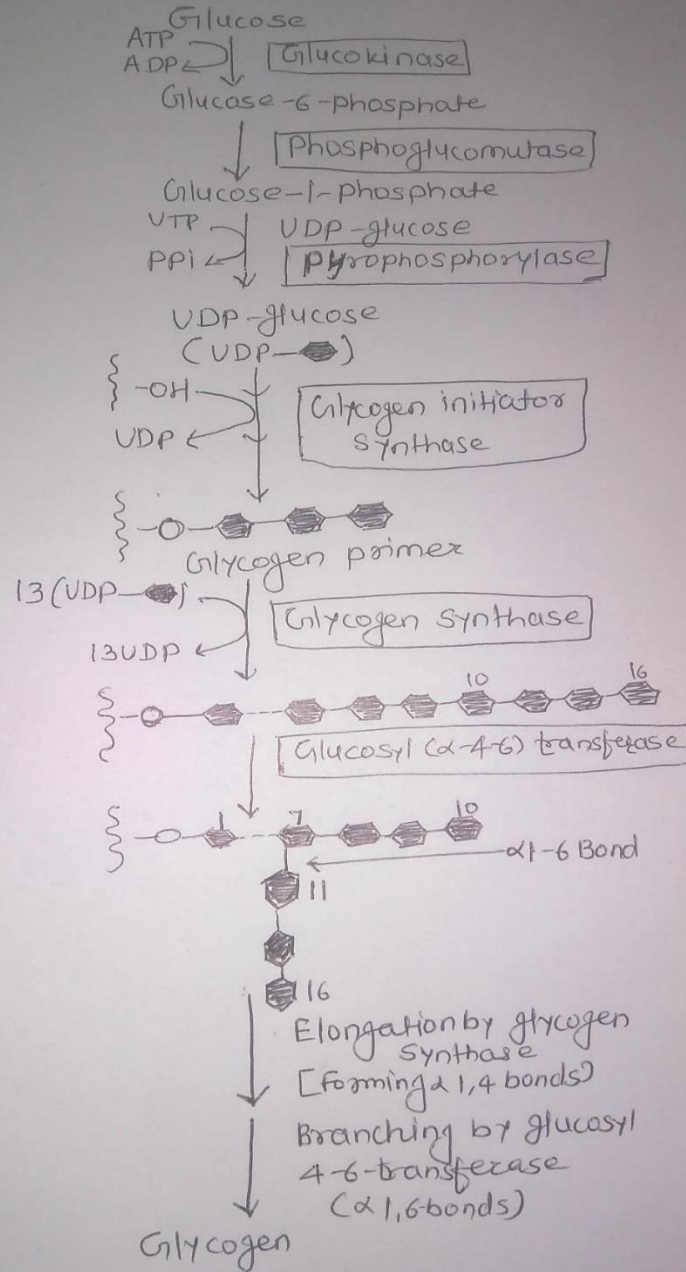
Glucose

ATP
ADP

Glucokinase

Glucose-6-phosphate

Phosphoglucomutase

Glucose-1-phosphate

UTP
PPi

UDP-glucose pyrophosphorylase

UDP-glucose
(UDP—)

-OH
UDP

Glycogen initiator synthase

Glycogen primer

13(UDP—)
13UDP

Glycogen synthase

10
16

Glucosyl (α-4-6) transferase

1
7
10

α1-6 Bond

11

16

Elongation by glycogen synthase [Forming α 1,4 bonds]

Branching by glucosyl 4-6-transferase (α 1,6-bonds)

Glycogen